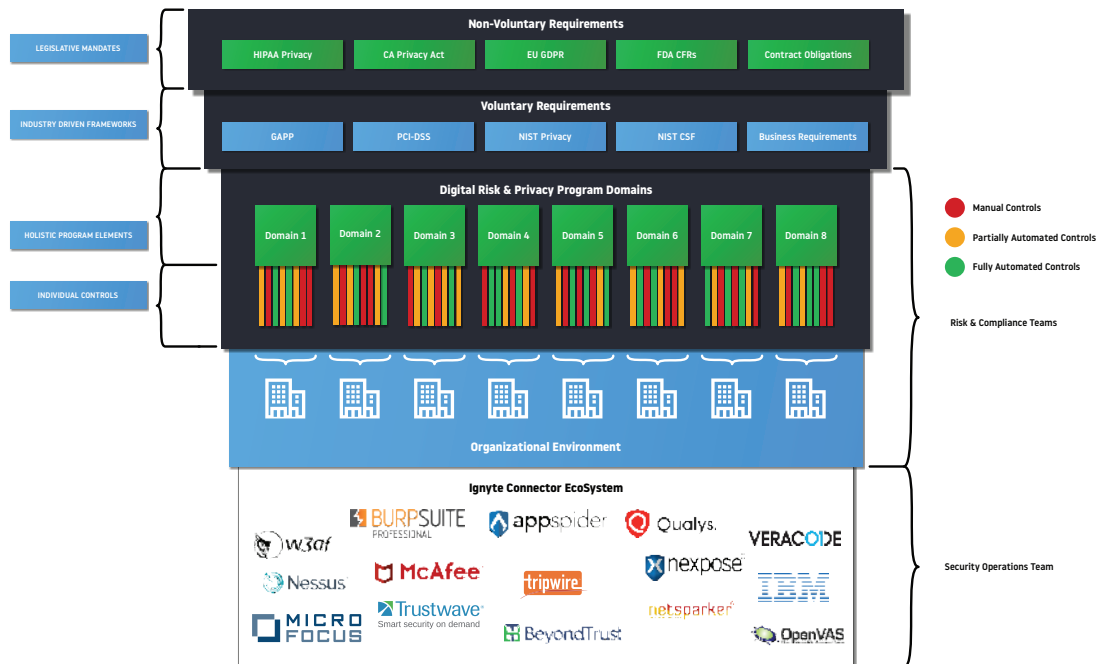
LEGISLATIVE MANDATES

INDUSTRY DRIVEN FRAMEWORKS

HOLISTIC PROGRAM ELEMENTS

INDIVIDUAL CONTROLS

Non-Voluntary Requirements

HIPAA Privacy | CA Privacy Act | EU GDPR | FDA CFRs | Contract Obligations

Voluntary Requirements

GAPP | PCI-DSS | NIST Privacy | NIST CSF | Business Requirements

Digital Risk & Privacy Program Domains

Domain 1 | Domain 2 | Domain 3 | Domain 4 | Domain 5 | Domain 6 | Domain 7 | Domain 8

Organizational Environment

Ignyte Connector EcoSystem

w3af

BURPSUITE PROFESSIONAL

appspider

Qualys.

VERACODE

Nessus

McAfee

tripwire

nexpose

IBM

MICRO FOCUS

Trustwave
Smart security on demand

BeyondTrust

netsparker

OpenVAS

Manual Controls

Partially Automated Controls

Fully Automated Controls

Risk & Compliance Teams

Security Operations Team